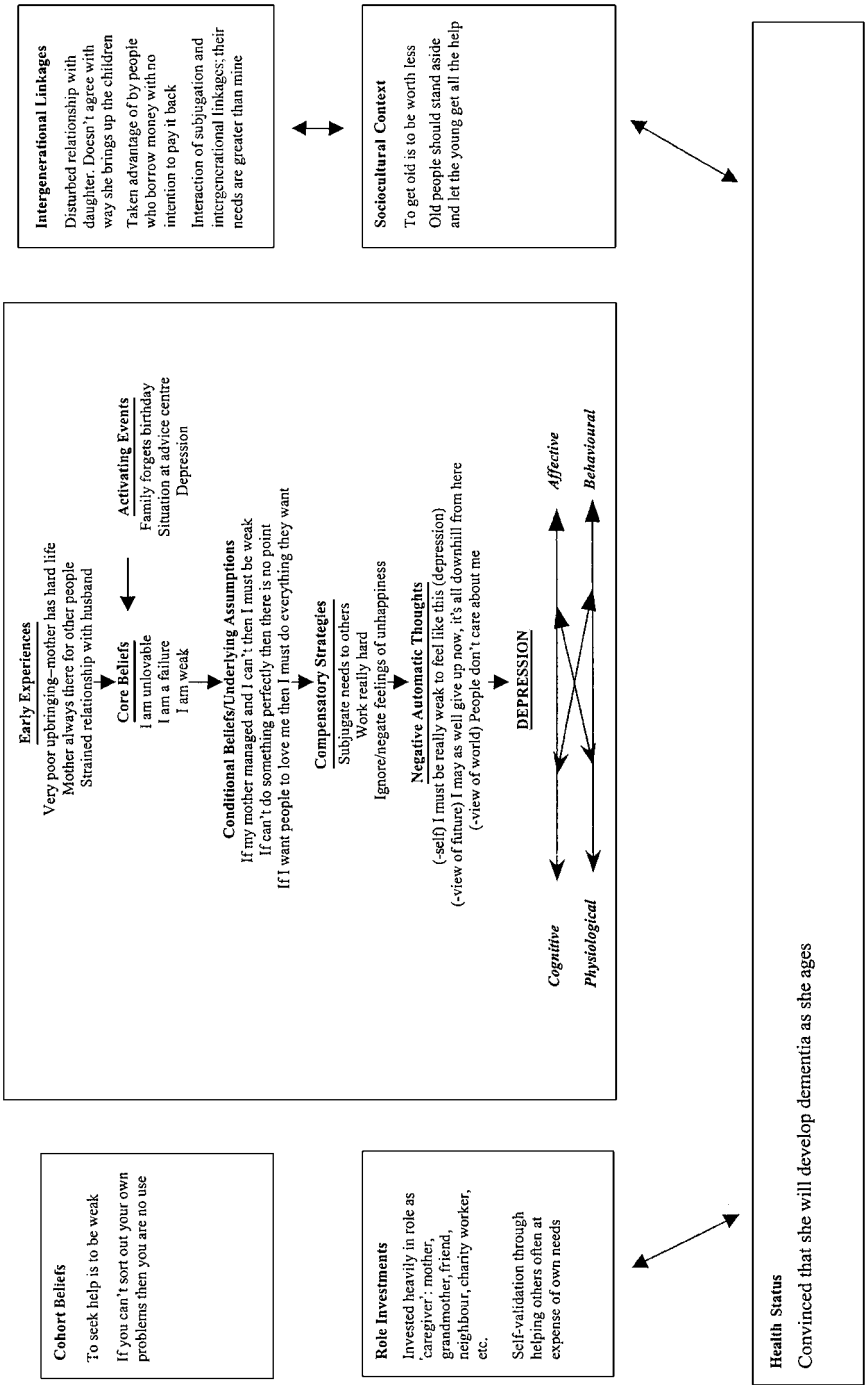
Cohort Beliefs

To seek help is to be weak

If you can't sort out your own problems then you are no use

Role Investments

Invested heavily in role as 'caregiver': mother, grandmother, friend, neighbour, charity worker, etc.

Self-validation through helping others often at expense of own needs

Early Experiences
Very poor upbringing–mother has hard life
Mother always there for other people
Strained relationship with husband

Activating Events
Family forgets birthday
Situation at advice centre
Depression

Core Beliefs
I am unlovable
I am a failure
I am weak

Conditional Beliefs/Underlying Assumptions
If my mother managed and I can't then I must be weak
If can't do something perfectly then there is no point
If I want people to love me then I must do everything they want

Compensatory Strategies
Subjugate needs to others
Work really hard
Ignore/negate feelings of unhappiness

Negative Automatic Thoughts
(-self) I must be really weak to feel like this (depression)
(-view of future) I may as well give up now, it's all downhill from here
(-view of world) People don't care about me

DEPRESSION

Cognitive
Affective
Physiological
Behavioural

Intergenerational Linkages

Disturbed relationship with daughter. Doesn't agree with way she brings up the children

Taken advantage of by people who borrow money with no intention to pay it back

Interaction of subjugation and intergenerational linkages; their needs are greater than mine

Sociocultural Context

To get old is to be worth less

Old people should stand aside and let the young get all the help

Health Status
Convinced that she will develop dementia as she ages